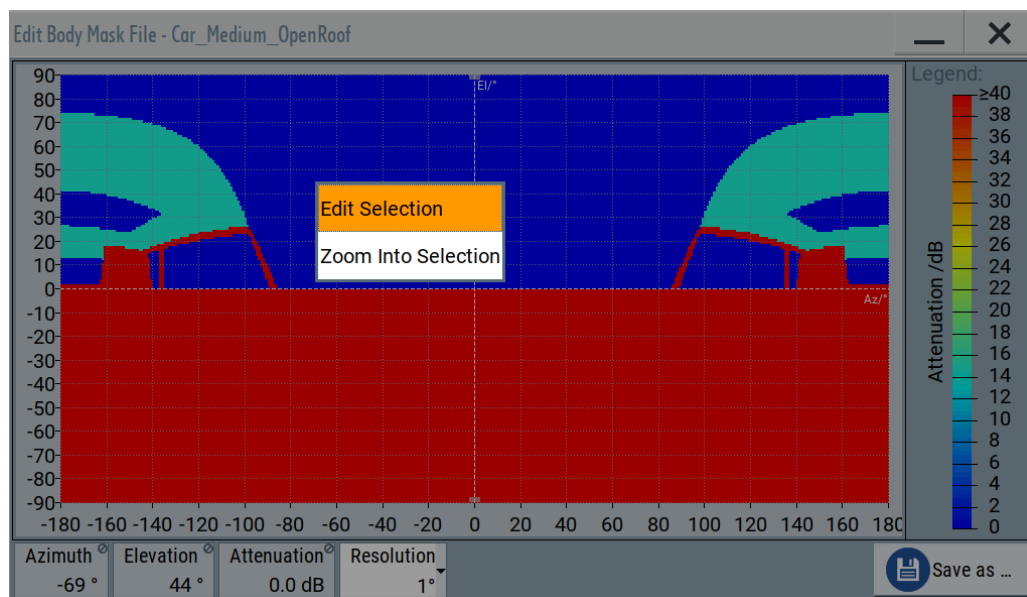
Edit Body Mask File - Car_Medium_OpenRoof

90
80
70
60
50
40
30
20
10
0
-10
-20
-30
-40
-50
-60
-70
-80
-90

El/°
Az/°

Edit Selection
Zoom Into Selection

-180 -160 -140 -120 -100 -80 -60 -40 -20 0 20 40 60 80 100 120 140 160 180

Legend:
≥40
38
36
34
32
30
28
26
24
22
20
18
16
14
12
10
8
6
4
2
0
Attenuation /dB

Azimuth
-69 °
Elevation
44 °
Attenuation
0.0 dB
Resolution
1°
Save as ...